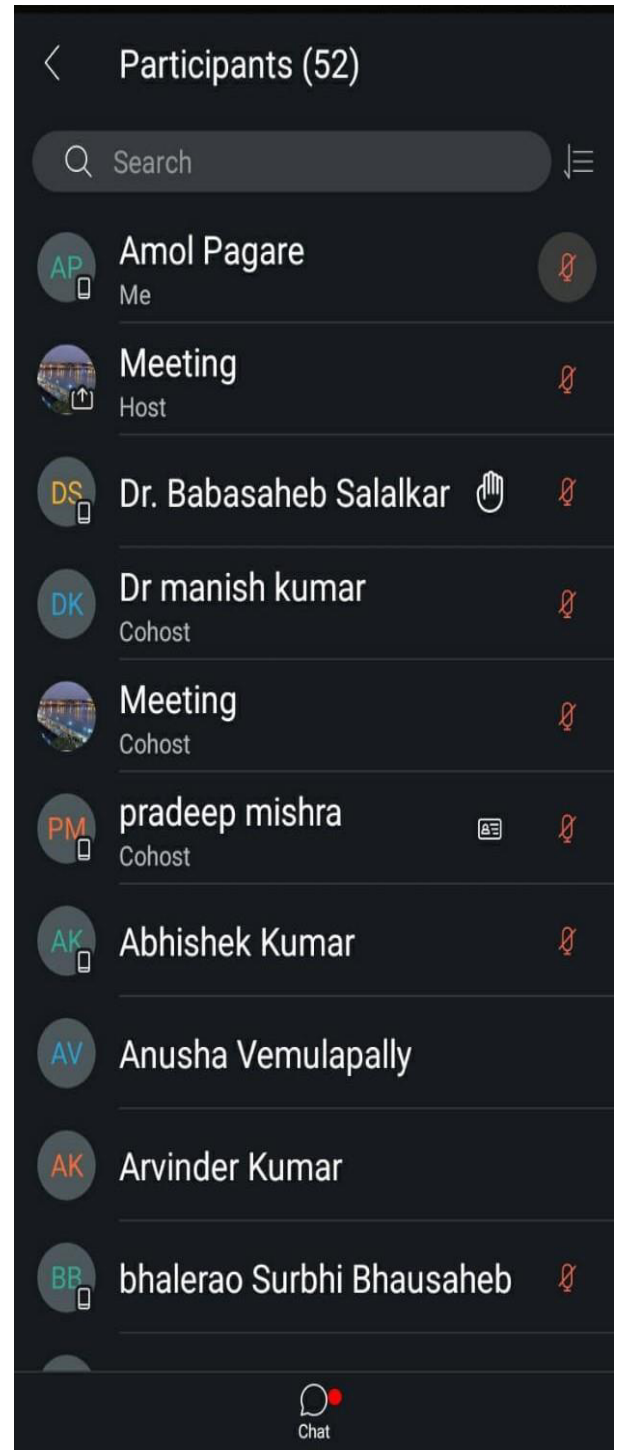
Participants (52)

Search

AP Amol Pagare
Me

Meeting
Host

DS Dr. Babasaheb Salalkar

DK Dr manish kumar
Cohost

Meeting
Cohost

PM pradeep mishra
Cohost

AK Abhishek Kumar

AV Anusha Vemulapally

AK Arvinder Kumar

BB bhalerao Surbhi Bhausaheb

Chat